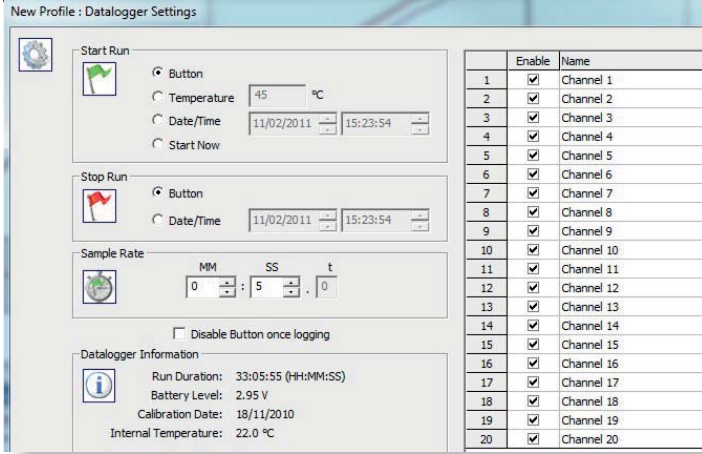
New Profile : Datalogger Settings

Start Run

Button

Temperature 45 °C

Date/Time 11/02/2011 15:23:54

Start Now

Stop Run

Button

Date/Time 11/02/2011 15:23:54

Sample Rate

MM SS t

0 : 5 . 0

Disable Button once logging

Datalogger Information

Run Duration: 33:05:55 (HH:MM:SS)

Battery Level: 2.95 V

Calibration Date: 18/11/2010

Internal Temperature: 22.0 °C

| | Enable | Name |
|---|---|---|
| 1 | ☑ | Channel 1 |
| 2 | ☑ | Channel 2 |
| 3 | ☑ | Channel 3 |
| 4 | ☑ | Channel 4 |
| 5 | ☑ | Channel 5 |
| 6 | ☑ | Channel 6 |
| 7 | ☑ | Channel 7 |
| 8 | ☑ | Channel 8 |
| 9 | ☑ | Channel 9 |
| 10 | ☑ | Channel 10 |
| 11 | ☑ | Channel 11 |
| 12 | ☑ | Channel 12 |
| 13 | ☑ | Channel 13 |
| 14 | ☑ | Channel 14 |
| 15 | ☑ | Channel 15 |
| 16 | ☑ | Channel 16 |
| 17 | ☑ | Channel 17 |
| 18 | ☑ | Channel 18 |
| 19 | ☑ | Channel 19 |
| 20 | ☑ | Channel 20 |